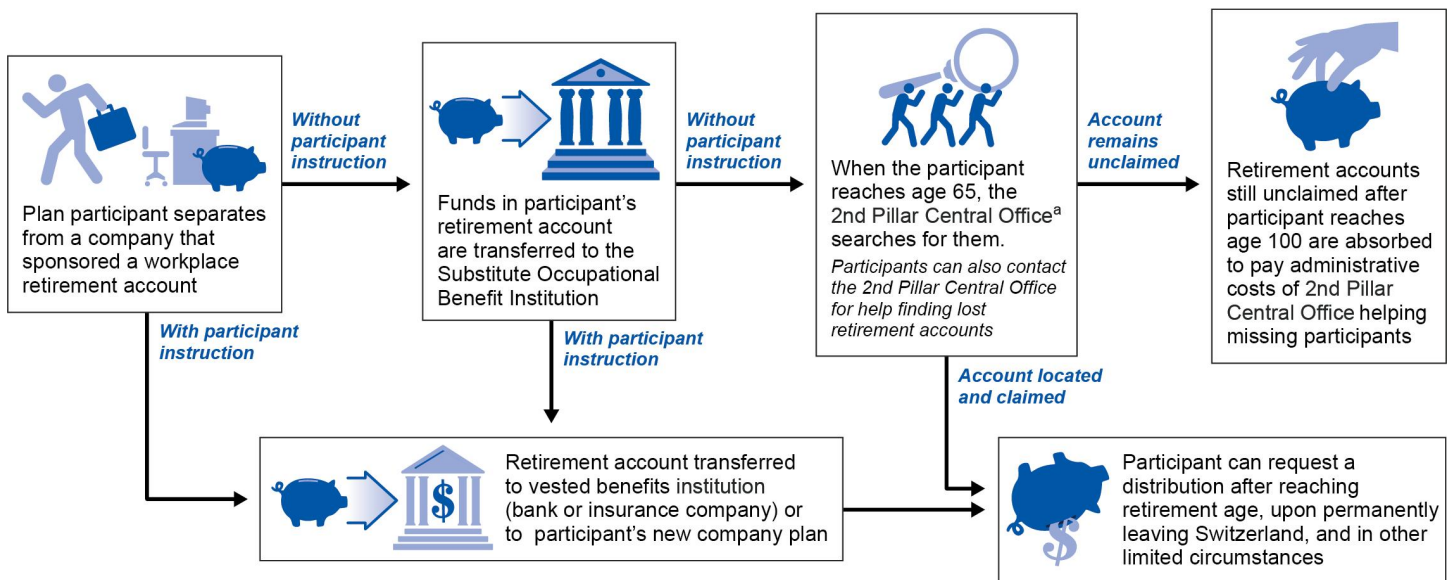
Plan participant separates from a company that sponsored a workplace retirement account

Without participant instruction

Funds in participant's retirement account are transferred to the Substitute Occupational Benefit Institution

Without participant instruction

When the participant reaches age 65, the 2nd Pillar Central Office$^{a}$ searches for them.

Participants can also contact the 2nd Pillar Central Office for help finding lost retirement accounts

Account remains unclaimed

Retirement accounts still unclaimed after participant reaches age 100 are absorbed to pay administrative costs of 2nd Pillar Central Office helping missing participants

With participant instruction

With participant instruction

Account located and claimed

$

Retirement account transferred to vested benefits institution (bank or insurance company) or to participant's new company plan

$

Participant can request a distribution after reaching retirement age, upon permanently leaving Switzerland, and in other limited circumstances